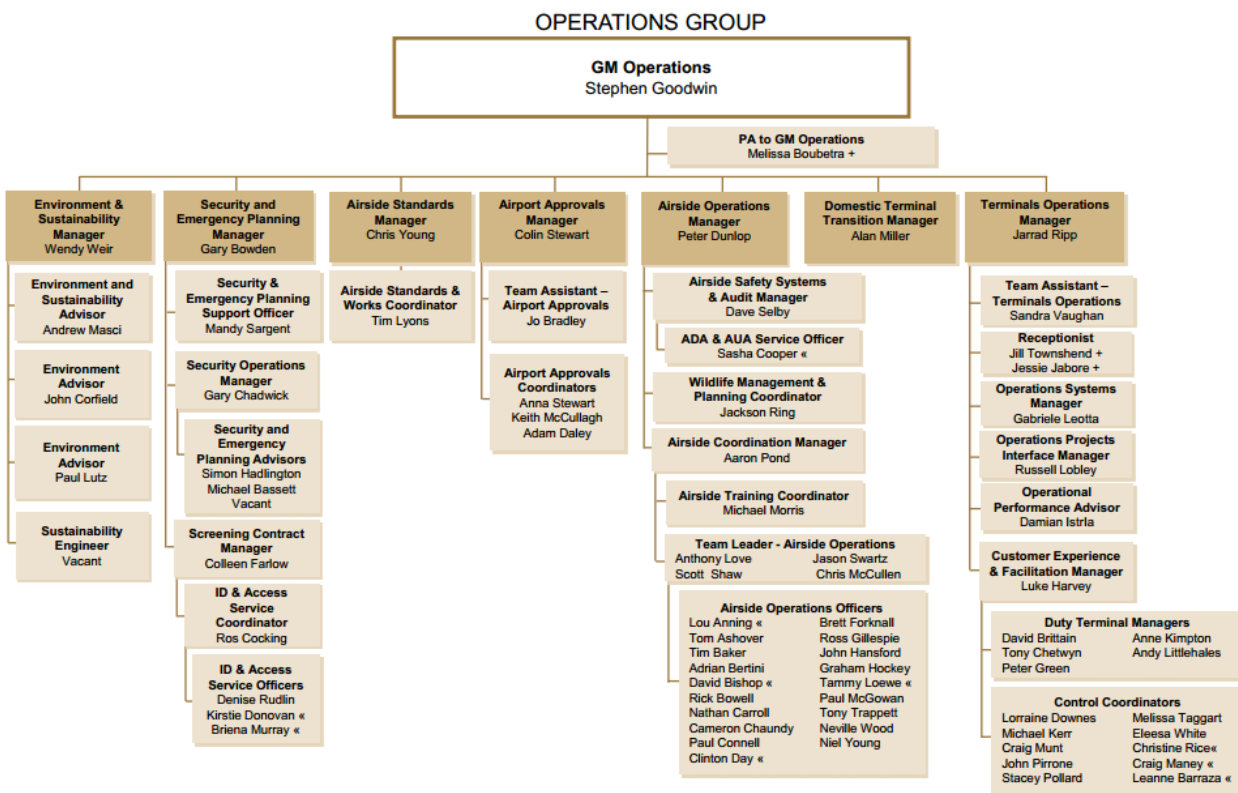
OPERATIONS GROUP

GM Operations
Stephen Goodwin

PA to GM Operations
Melissa Boubetra +

Environment & Sustainability Manager
Wendy Weir

Environment and Sustainability Advisor
Andrew Masci

Environment Advisor
John Corfield

Environment Advisor
Paul Lutz

Sustainability Engineer
Vacant

Security and Emergency Planning Manager
Gary Bowden

Security & Emergency Planning Support Officer
Mandy Sargent

Security Operations Manager
Gary Chadwick

Security and Emergency Planning Advisors
Simon Hadlington
Michael Bassett
Vacant

Screening Contract Manager
Colleen Farlow

ID & Access Service Coordinator
Ros Cocking

ID & Access Service Officers
Denise Rudlin
Kirstie Donovan «
Briena Murray «

Airside Standards Manager
Chris Young

Airside Standards & Works Coordinator
Tim Lyons

Airport Approvals Manager
Colin Stewart

Team Assistant – Airport Approvals
Jo Bradley

Airport Approvals Coordinators
Anna Stewart
Keith McCullagh
Adam Daley

Airside Operations Manager
Peter Dunlop

Airside Safety Systems & Audit Manager
Dave Selby

ADA & AUA Service Officer
Sasha Cooper «

Wildlife Management & Planning Coordinator
Jackson Ring

Airside Coordination Manager
Aaron Pond

Airside Training Coordinator
Michael Morris

Team Leader - Airside Operations
Anthony Love
Scott Shaw
Jason Swartz
Chris McCullen

Airside Operations Officers
Lou Anning «
Tom Ashover
Tim Baker
Adrian Bertini
David Bishop «
Rick Bowell
Nathan Carroll
Cameron Chaundy
Paul Connell
Clinton Day «
Brett Forknall
Ross Gillespie
John Hansford
Graham Hockey
Tammy Loewe «
Paul McGowan
Tony Trappett
Neville Wood
Niel Young

Domestic Terminal Transition Manager
Alan Miller

Terminals Operations Manager
Jarrad Ripp

Team Assistant – Terminals Operations
Sandra Vaughan

Receptionist
Jill Townshend +
Jessie Jabore +

Operations Systems Manager
Gabriele Leotta

Operations Projects Interface Manager
Russell Lobley

Operational Performance Advisor
Damian Istrla

Customer Experience & Facilitation Manager
Luke Harvey

Duty Terminal Managers
David Brittain
Tony Chetwyn
Peter Green
Anne Kimpton
Andy Littlehales

Control Coordinators
Lorraine Downes
Michael Kerr
Craig Munt
John Pirrone
Stacey Pollard
Melissa Taggart
Eleesa White
Christine Rice«
Craig Maney «
Leanne Barraza «